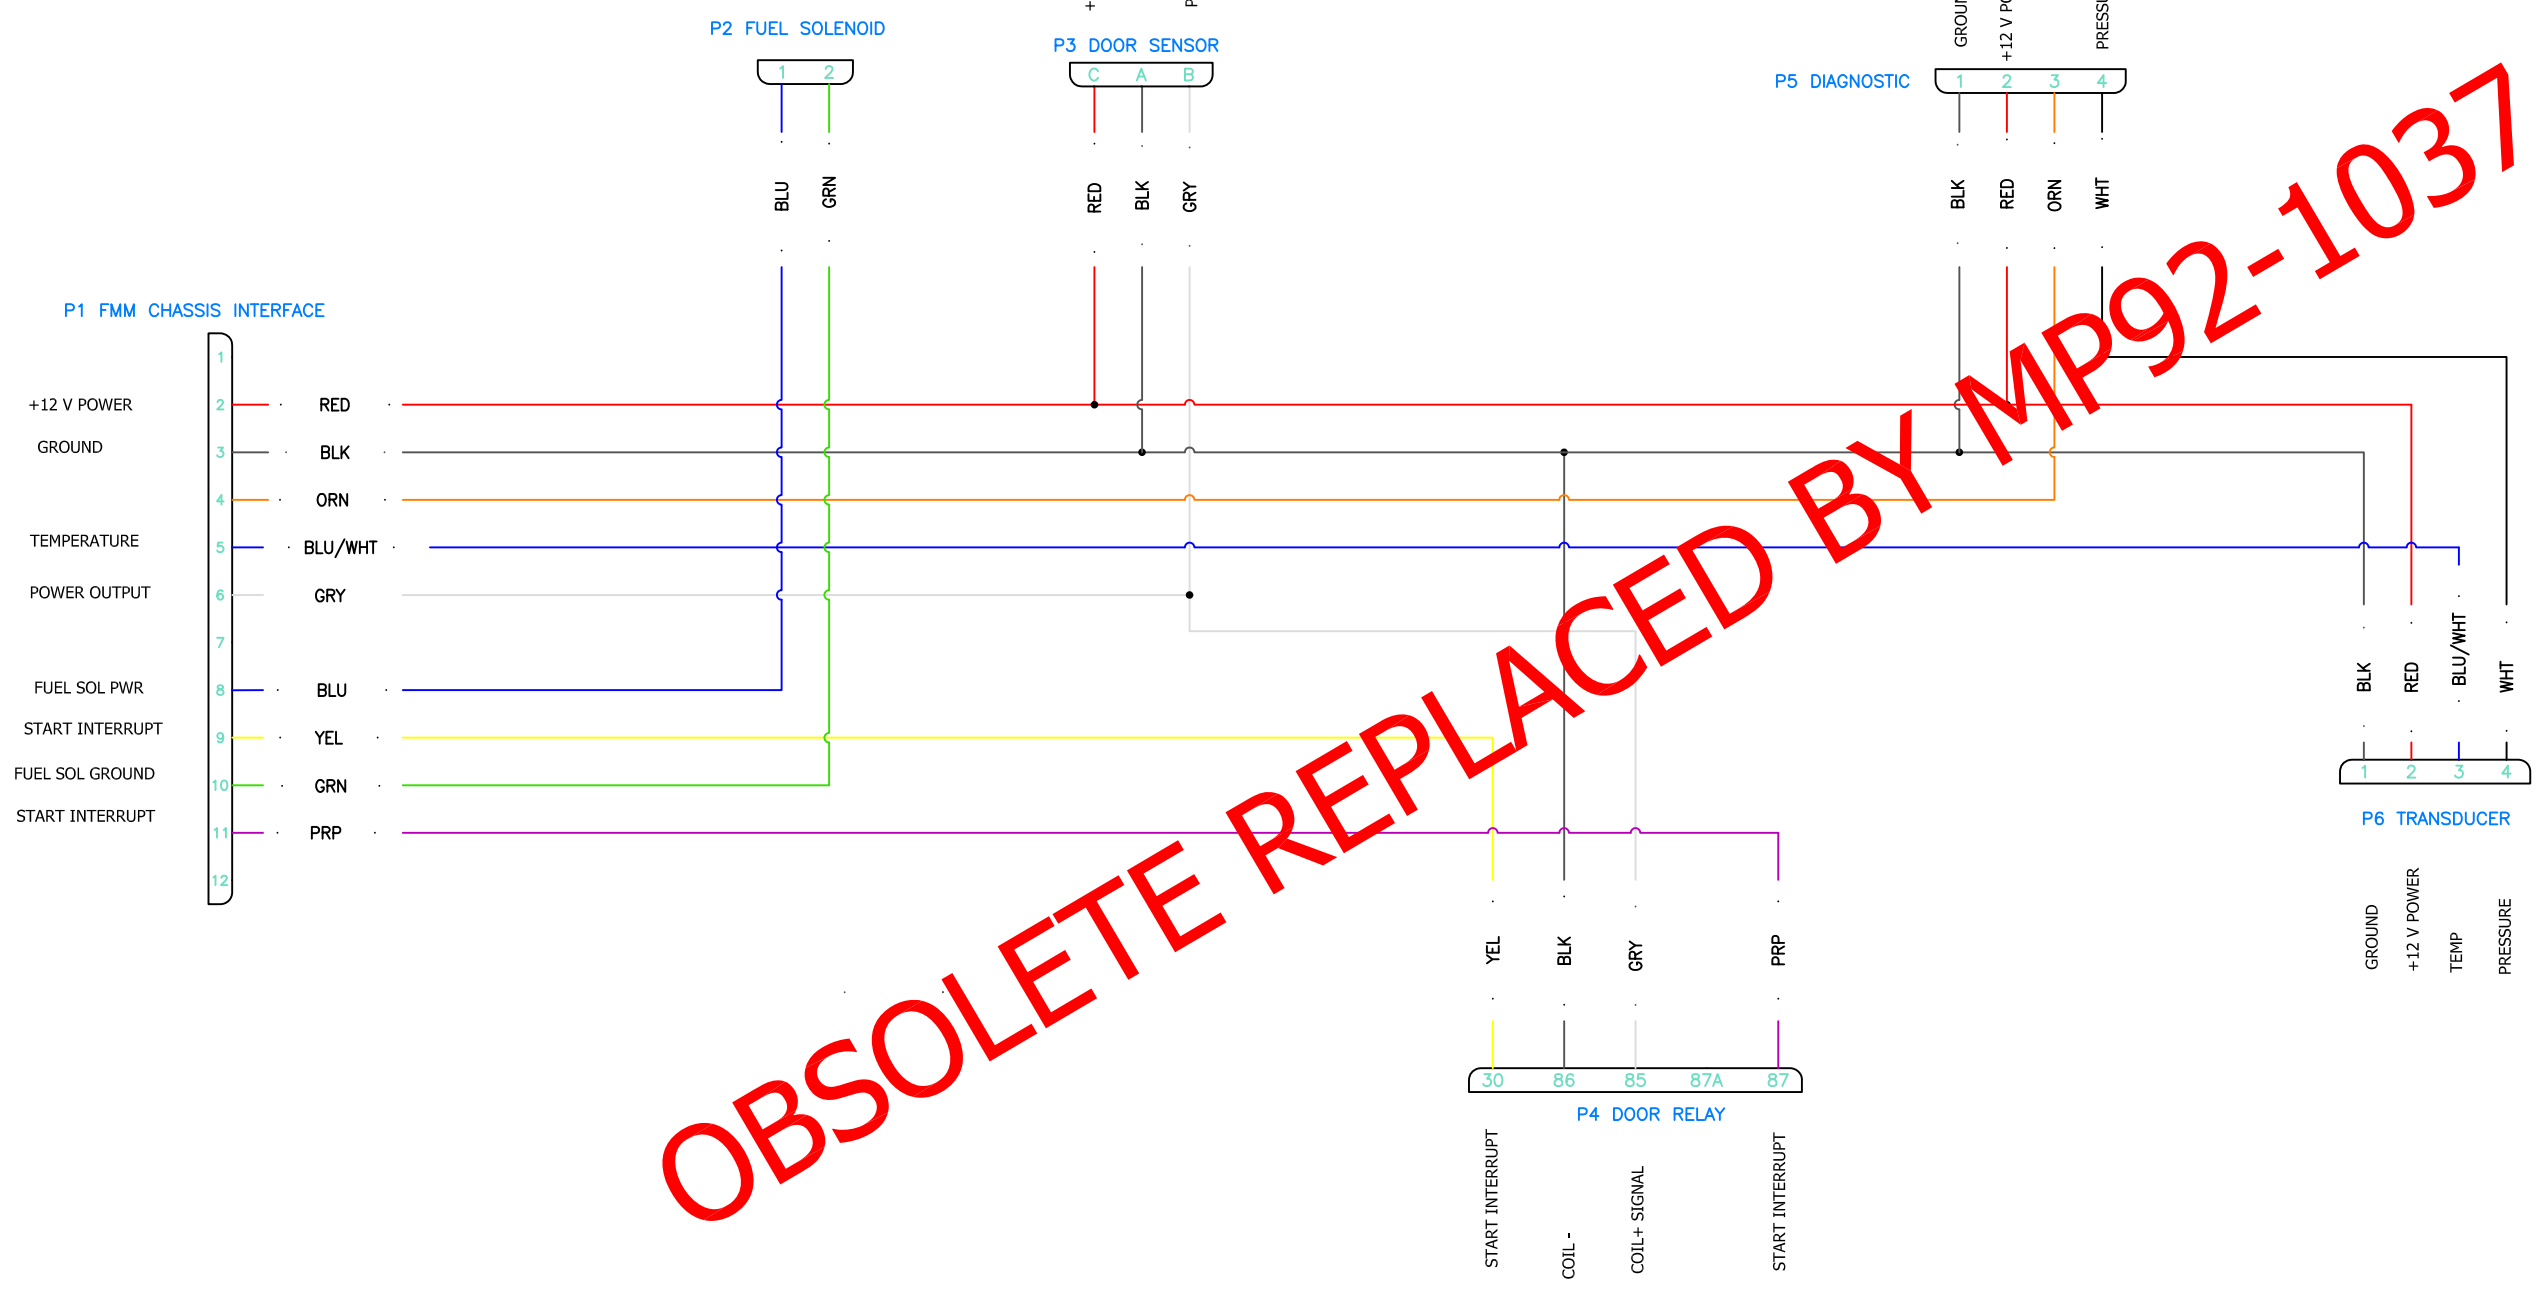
P2 FUEL SOLENOID
1 2
BLU GRN

P3 DOOR SENSOR
C A B
RED BLK GRY

P5 DIAGNOSTIC
GROU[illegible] +12 V PO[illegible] PRESS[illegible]
1 2 3 4
BLK RED ORN WHT

P1 FMM CHASSIS INTERFACE

| | Pin | Wire |
|---|---|---|
| | 1 | |
| +12 V POWER | 2 | RED |
| GROUND | 3 | BLK |
| | 4 | ORN |
| TEMPERATURE | 5 | BLU/WHT |
| POWER OUTPUT | 6 | GRY |
| | 7 | |
| FUEL SOL PWR | 8 | BLU |
| START INTERRUPT | 9 | YEL |
| FUEL SOL GROUND | 10 | GRN |
| START INTERRUPT | 11 | PRP |
| | 12 | |

BLK RED BLU/WHT WHT
1 2 3 4
P6 TRANSDUCER
GROUND +12 V POWER TEMP PRESSURE

YEL BLK GRY PRP
30 86 85 87A 87
P4 DOOR RELAY
START INTERRUPT COIL - COIL+ SIGNAL START INTERRUPT

OBSOLETE REPLACED BY MP92-1037